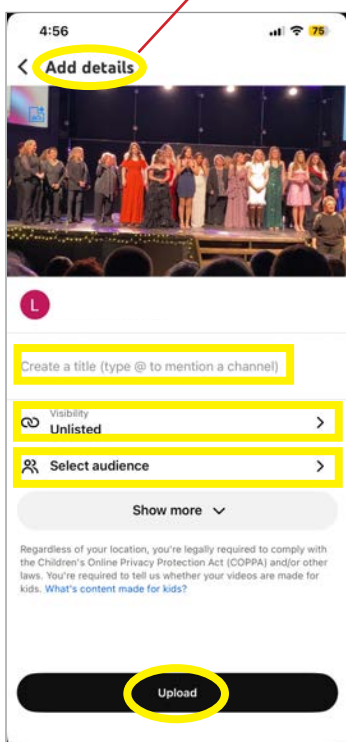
4:56

75

Add details

L

Create a title (type @ to mention a channel)

Visibility
Unlisted

Select audience

Show more

Regardless of your location, you're legally required to comply with the Children's Online Privacy Protection Act (COPPA) and/or other laws. You're required to tell us whether your videos are made for kids. What's content made for kids?

Upload